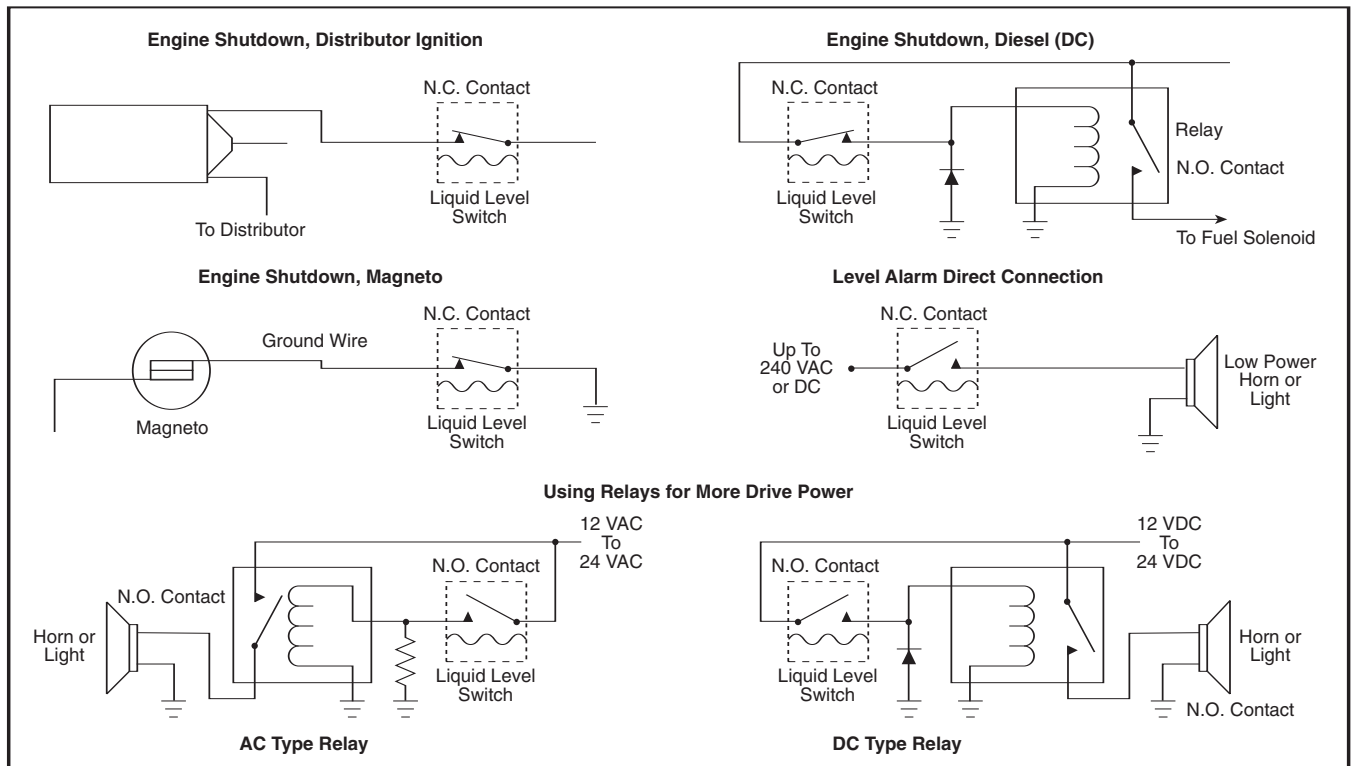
Engine Shutdown, Distributor Ignition

N.C. Contact

Liquid Level Switch

To Distributor

Engine Shutdown, Diesel (DC)

N.C. Contact

Relay

N.O. Contact

Liquid Level Switch

To Fuel Solenoid

Engine Shutdown, Magneto

N.C. Contact

Ground Wire

Magneto

Liquid Level Switch

Level Alarm Direct Connection

N.C. Contact

Up To 240 VAC or DC

Low Power Horn or Light

Liquid Level Switch

Using Relays for More Drive Power

12 VAC To 24 VAC

N.O. Contact

N.O. Contact

Horn or Light

Liquid Level Switch

AC Type Relay

12 VDC To 24 VDC

N.O. Contact

Horn or Light

Liquid Level Switch

N.O. Contact

DC Type Relay